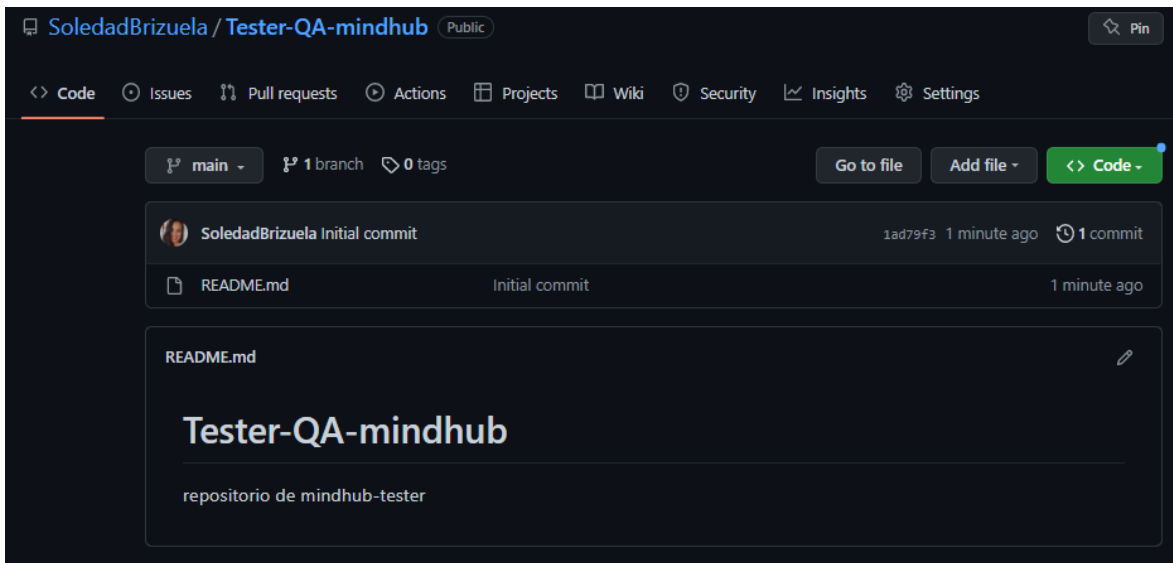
SoledadBrizuela / Tester-QA-mindhub Public

Pin

<> Code Issues Pull requests Actions Projects Wiki Security Insights Settings

main 1 branch 0 tags

Go to file Add file <> Code

SoledadBrizuela Initial commit 1ad79f3 1 minute ago 1 commit

README.md Initial commit 1 minute ago

README.md

# Tester-QA-mindhub

repositorio de mindhub-tester